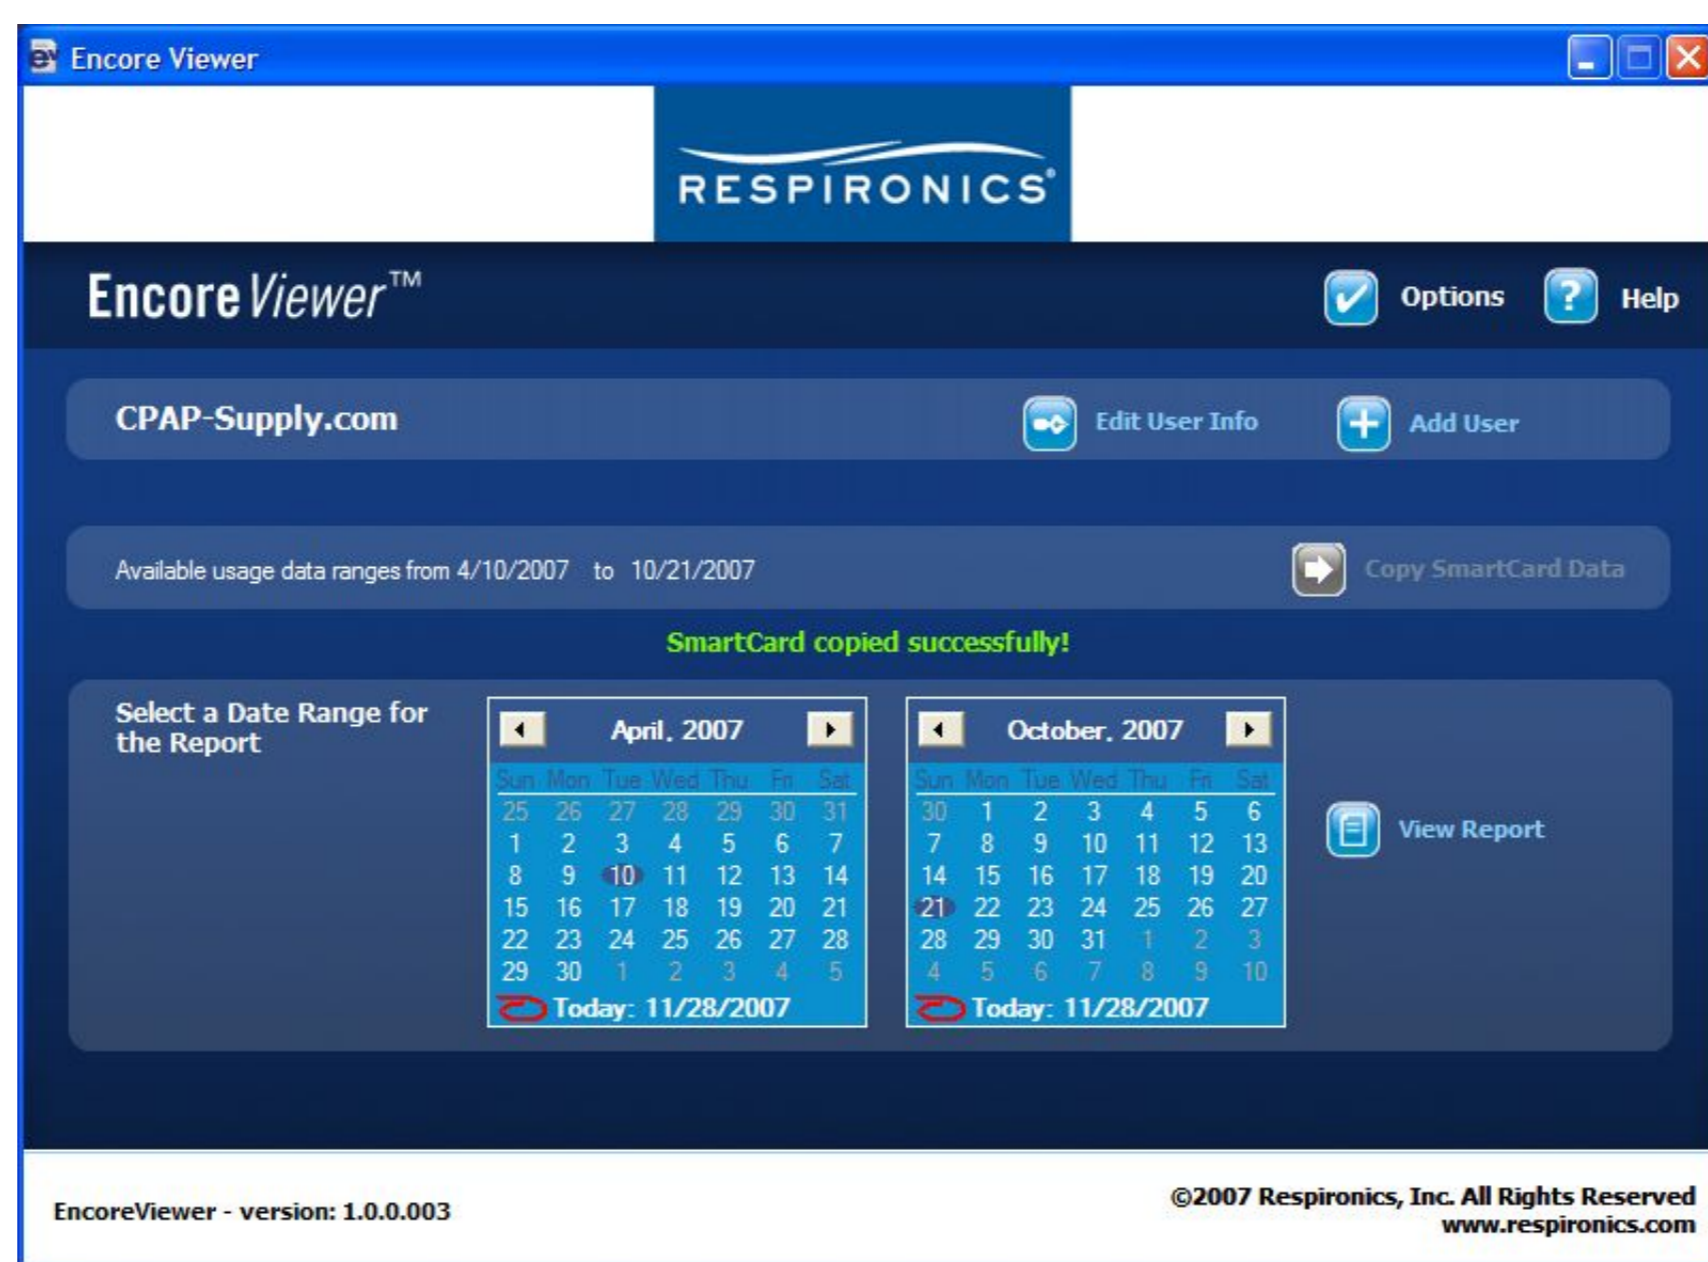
Encore Viewer

RESPIRONICS

Encore Viewer™

Options Help

CPAP-Supply.com

Edit User Info

Add User

Available usage data ranges from 4/10/2007 to 10/21/2007

Copy SmartCard Data

SmartCard copied successfully!

Select a Date Range for the Report

April, 2007

| Sun | Mon | Tue | Wed | Thu | Fri | Sat |
|---|---|---|---|---|---|---|
| 25 | 26 | 27 | 28 | 29 | 30 | 31 |
| 1 | 2 | 3 | 4 | 5 | 6 | 7 |
| 8 | 9 | 10 | 11 | 12 | 13 | 14 |
| 15 | 16 | 17 | 18 | 19 | 20 | 21 |
| 22 | 23 | 24 | 25 | 26 | 27 | 28 |
| 29 | 30 | 1 | 2 | 3 | 4 | 5 |

Today: 11/28/2007

October, 2007

| Sun | Mon | Tue | Wed | Thu | Fri | Sat |
|---|---|---|---|---|---|---|
| 30 | 1 | 2 | 3 | 4 | 5 | 6 |
| 7 | 8 | 9 | 10 | 11 | 12 | 13 |
| 14 | 15 | 16 | 17 | 18 | 19 | 20 |
| 21 | 22 | 23 | 24 | 25 | 26 | 27 |
| 28 | 29 | 30 | 31 | 1 | 2 | 3 |
| 4 | 5 | 6 | 7 | 8 | 9 | 10 |

Today: 11/28/2007

View Report

EncoreViewer - version: 1.0.0.003

©2007 Respironics, Inc. All Rights Reserved
www.respironics.com